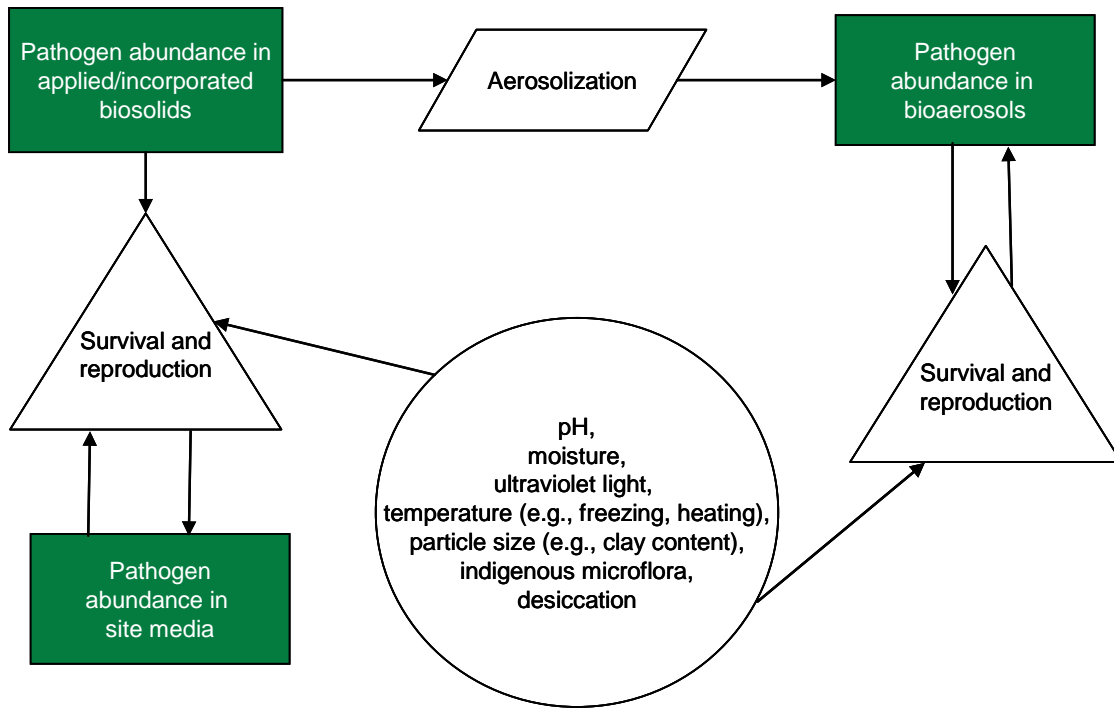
Pathogen abundance in applied/incorporated biosolids

Aerosolization

Pathogen abundance in bioaerosols

Survival and reproduction

Survival and reproduction

pH,
moisture,
ultraviolet light,
temperature (e.g., freezing, heating),
particle size (e.g., clay content),
indigenous microflora,
desiccation

Pathogen abundance in site media